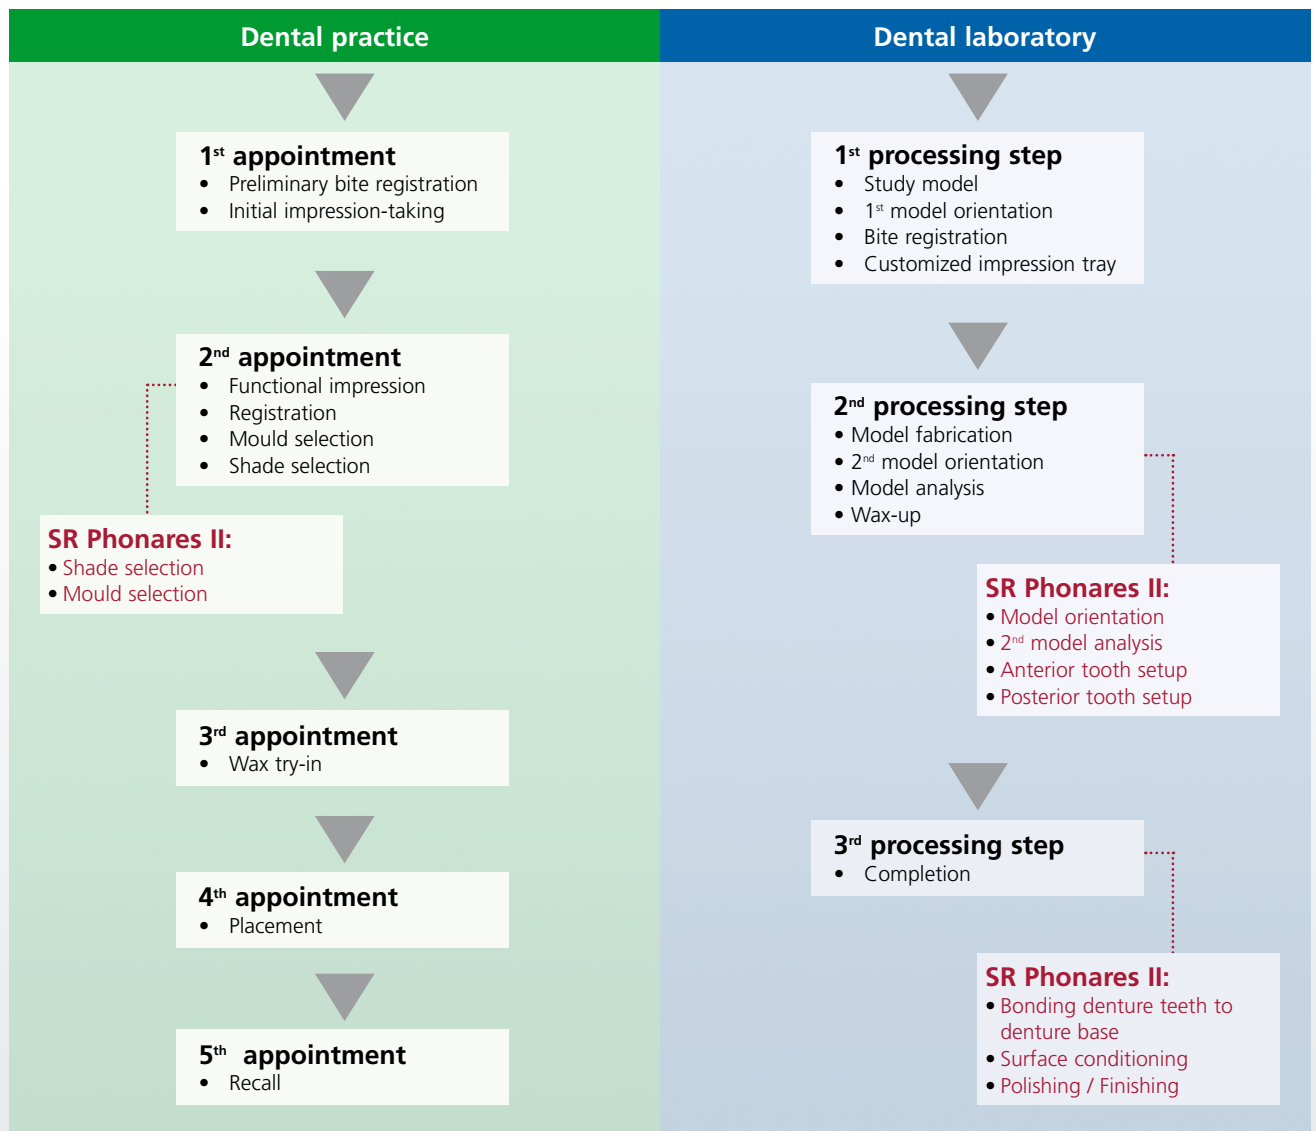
Dental practice

1$^{st}$ appointment
- Preliminary bite registration
- Initial impression-taking

2$^{nd}$ appointment
- Functional impression
- Registration
- Mould selection
- Shade selection

SR Phonares II:
- Shade selection
- Mould selection

3$^{rd}$ appointment
- Wax try-in

4$^{th}$ appointment
- Placement

5$^{th}$ appointment
- Recall

Dental laboratory

1$^{st}$ processing step
- Study model
- 1$^{st}$ model orientation
- Bite registration
- Customized impression tray

2$^{nd}$ processing step
- Model fabrication
- 2$^{nd}$ model orientation
- Model analysis
- Wax-up

SR Phonares II:
- Model orientation
- 2$^{nd}$ model analysis
- Anterior tooth setup
- Posterior tooth setup

3$^{rd}$ processing step
- Completion

SR Phonares II:
- Bonding denture teeth to denture base
- Surface conditioning
- Polishing / Finishing